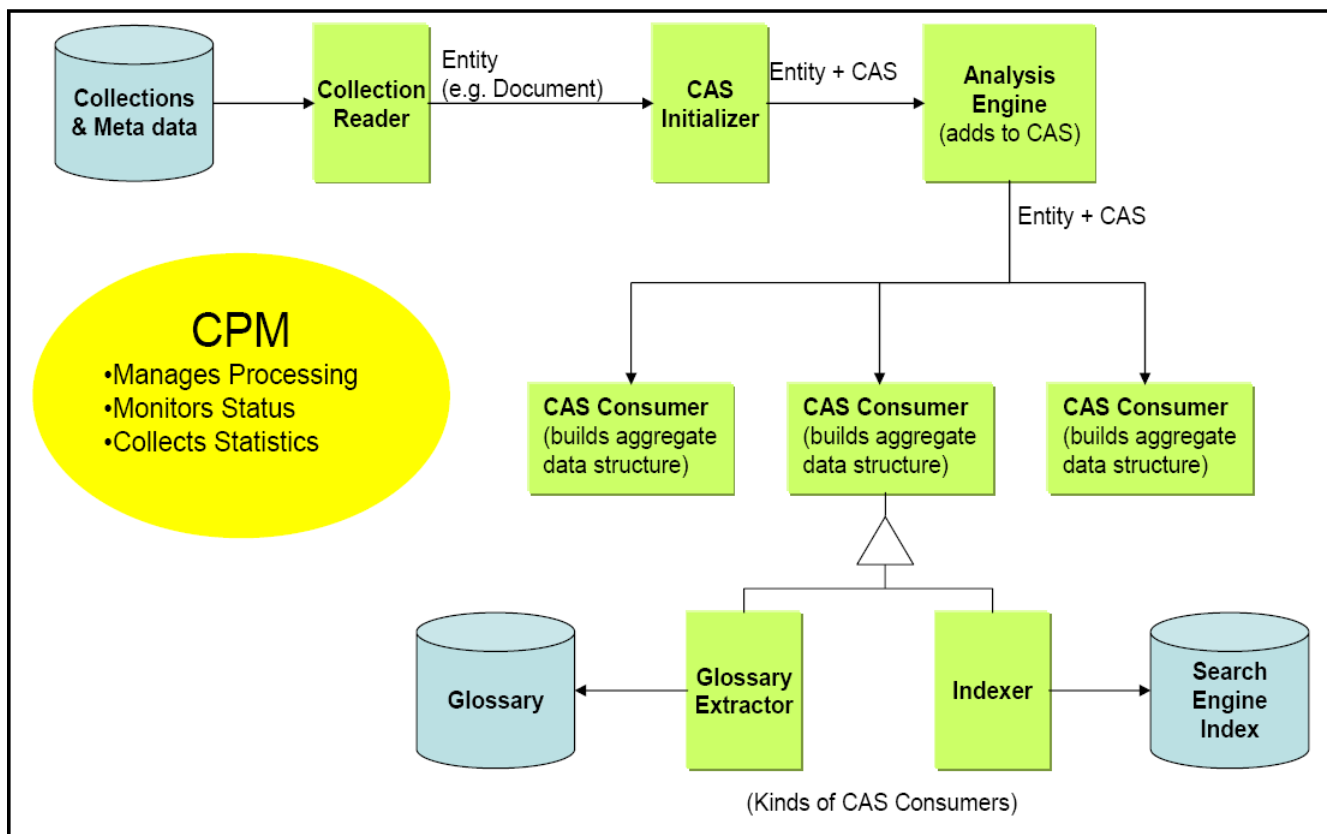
Collections & Meta data

Collection Reader

Entity (e.g. Document)

CAS Initializer

Entity + CAS

Analysis Engine (adds to CAS)

Entity + CAS

CPM
•Manages Processing
•Monitors Status
•Collects Statistics

CAS Consumer (builds aggregate data structure)

CAS Consumer (builds aggregate data structure)

CAS Consumer (builds aggregate data structure)

Glossary

Glossary Extractor

Indexer

Search Engine Index

(Kinds of CAS Consumers)